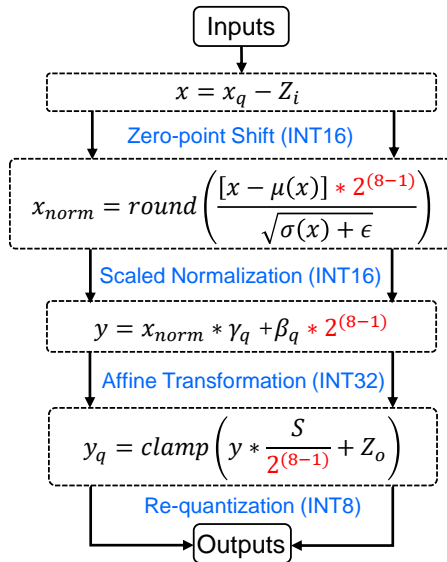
Inputs

$x = x_q - Z_i$

Zero-point Shift (INT16)

$x_{norm} = round\left(\frac{[x - \mu(x)] * 2^{(8-1)}}{\sqrt{\sigma(x) + \epsilon}}\right)$

Scaled Normalization (INT16)

$y = x_{norm} * \gamma_q + \beta_q * 2^{(8-1)}$

Affine Transformation (INT32)

$y_q = clamp\left(y * \frac{S}{2^{(8-1)}} + Z_o\right)$

Re-quantization (INT8)

Outputs